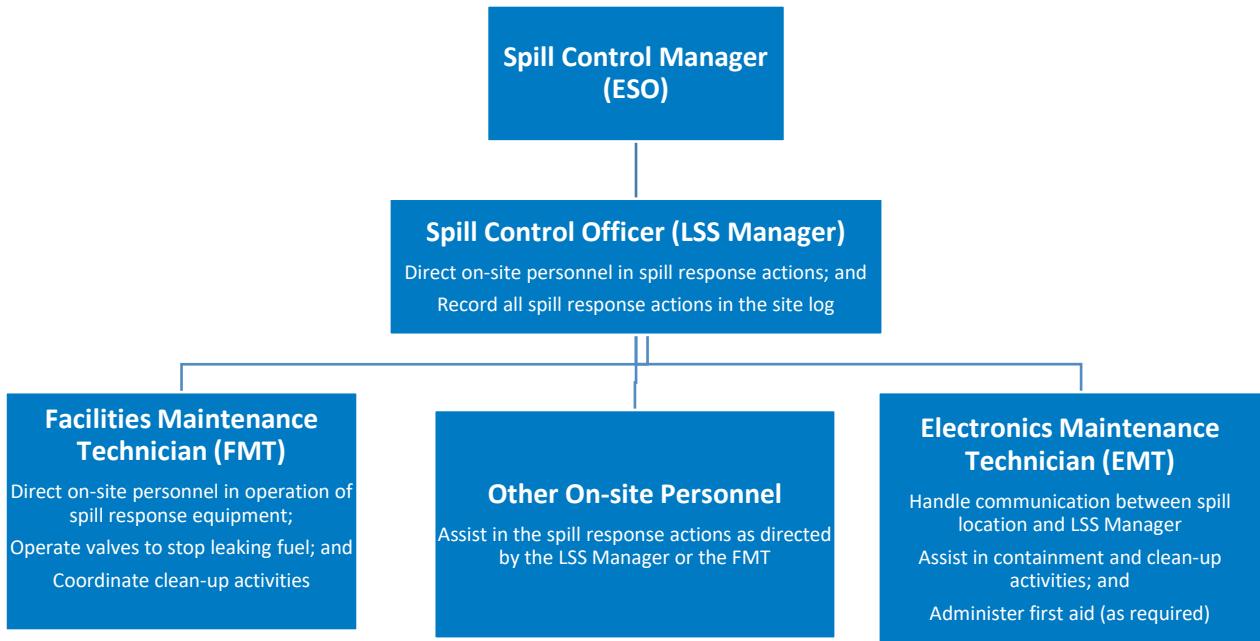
Spill Control Manager (ESO)

Spill Control Officer (LSS Manager)

Direct on-site personnel in spill response actions; and

Record all spill response actions in the site log

Facilities Maintenance Technician (FMT)

Direct on-site personnel in operation of spill response equipment;

Operate valves to stop leaking fuel; and

Coordinate clean-up activities

Other On-site Personnel

Assist in the spill response actions as directed by the LSS Manager or the FMT

Electronics Maintenance Technician (EMT)

Handle communication between spill location and LSS Manager

Assist in containment and clean-up activities; and

Administer first aid (as required)